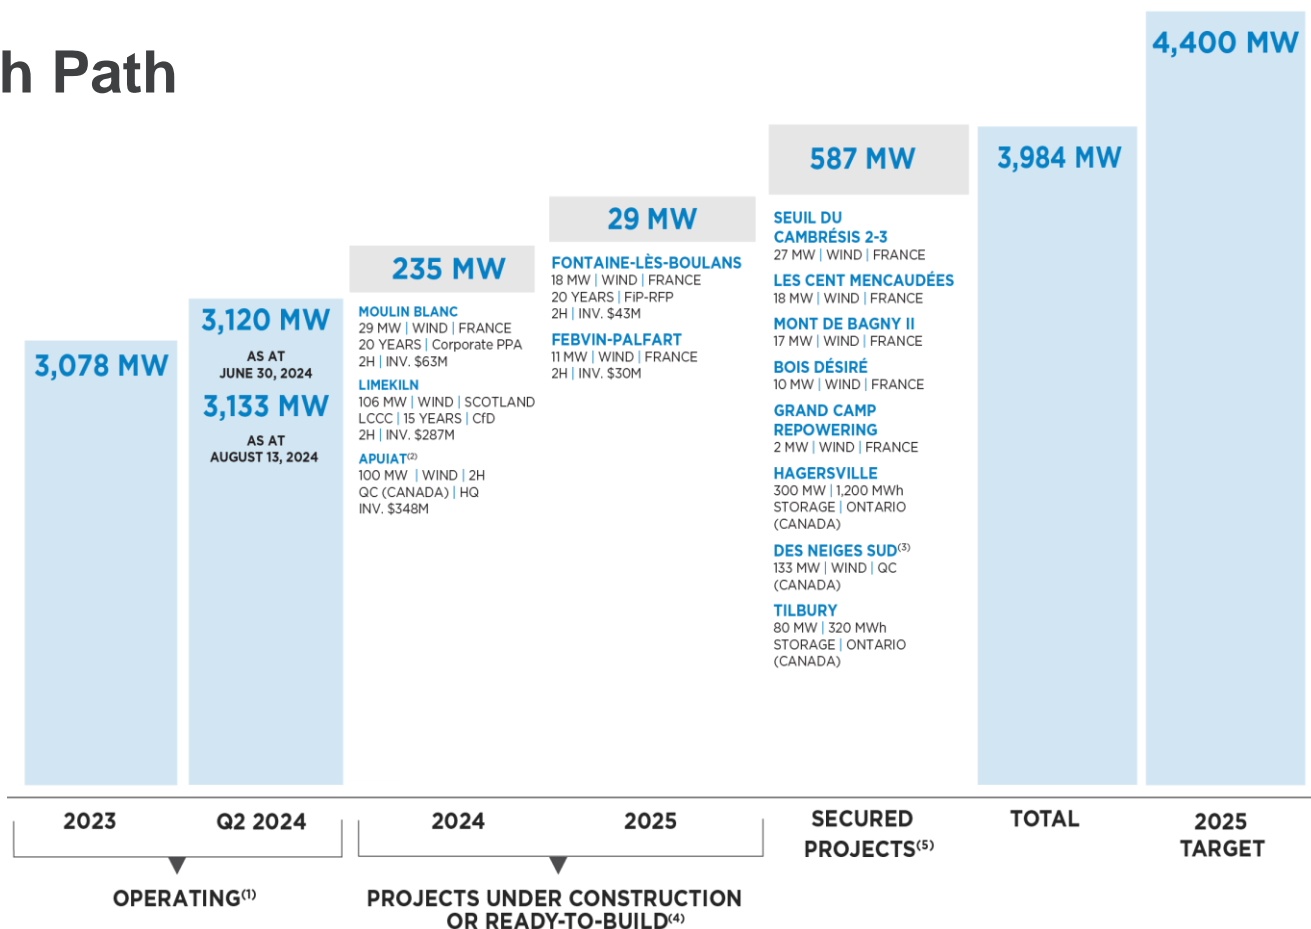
h Path

3,078 MW

3,120 MW
AS AT
JUNE 30, 2024
3,133 MW
AS AT
AUGUST 13, 2024

235 MW
MOULIN BLANC
29 MW | WIND | FRANCE
20 YEARS | Corporate PPA
2H | INV. \$63M
LIMEKILN
106 MW | WIND | SCOTLAND
LCCC | 15 YEARS | CfD
2H | INV. \$287M
APUIAT$^{(2)}$
100 MW | WIND | 2H
QC (CANADA) | HQ
INV. \$348M

29 MW
FONTAINE-LÈS-BOULANS
18 MW | WIND | FRANCE
20 YEARS | FiP-RFP
2H | INV. \$43M
FEBVIN-PALFART
11 MW | WIND | FRANCE
2H | INV. \$30M

587 MW
SEUIL DU CAMBRÉSIS 2-3
27 MW | WIND | FRANCE
LES CENT MENCAUDÉES
18 MW | WIND | FRANCE
MONT DE BAGNY II
17 MW | WIND | FRANCE
BOIS DÉSIRÉ
10 MW | WIND | FRANCE
GRAND CAMP REPOWERING
2 MW | WIND | FRANCE
HAGERSVILLE
300 MW | 1,200 MWh
STORAGE | ONTARIO
(CANADA)
DES NEIGES SUD$^{(3)}$
133 MW | WIND | QC
(CANADA)
TILBURY
80 MW | 320 MWh
STORAGE | ONTARIO
(CANADA)

3,984 MW

4,400 MW

2023
Q2 2024
2024
2025
SECURED PROJECTS$^{(5)}$
TOTAL
2025 TARGET

OPERATING$^{(1)}$
PROJECTS UNDER CONSTRUCTION OR READY-TO-BUILD$^{(4)}$